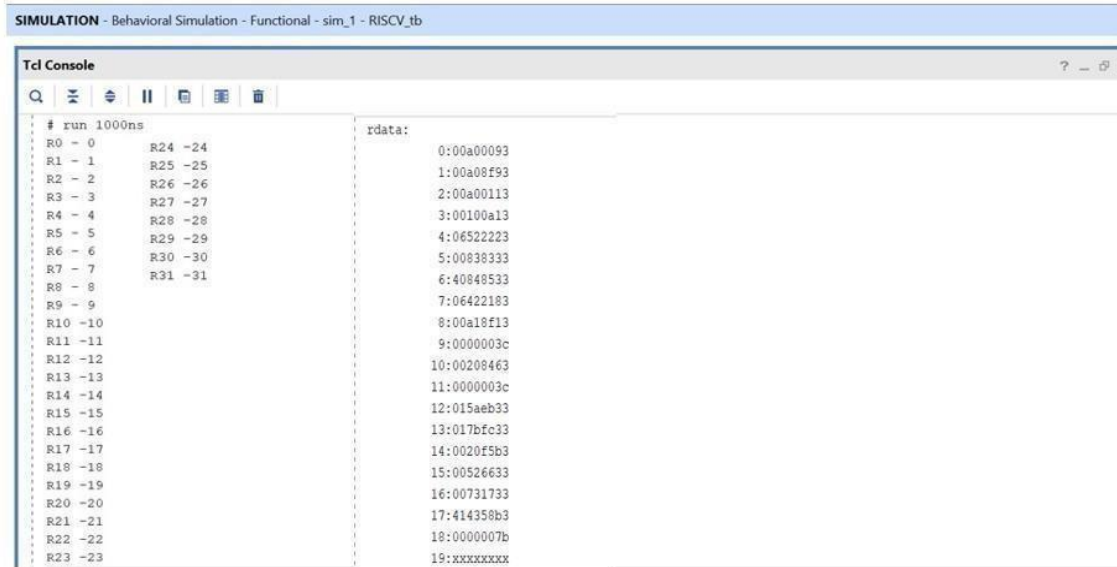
SIMULATION - Behavioral Simulation - Functional - sim_1 - RISCV_tb

Tcl Console

? _ ⧉

# run 1000ns
R0 - 0
R1 - 1
R2 - 2
R3 - 3
R4 - 4
R5 - 5
R6 - 6
R7 - 7
R8 - 8
R9 - 9
R10 -10
R11 -11
R12 -12
R13 -13
R14 -14
R15 -15
R16 -16
R17 -17
R18 -18
R19 -19
R20 -20
R21 -21
R22 -22
R23 -23

R24 -24
R25 -25
R26 -26
R27 -27
R28 -28
R29 -29
R30 -30
R31 -31

rdata:
0:00a00093
1:00a08f93
2:00a00113
3:00100a13
4:06522223
5:00838333
6:40848533
7:06422183
8:00a18f13
9:0000003c
10:00208463
11:0000003c
12:015aeb33
13:017bfc33
14:0020f5b3
15:00526633
16:00731733
17:414358b3
18:0000007b
19:xxxxxxxx